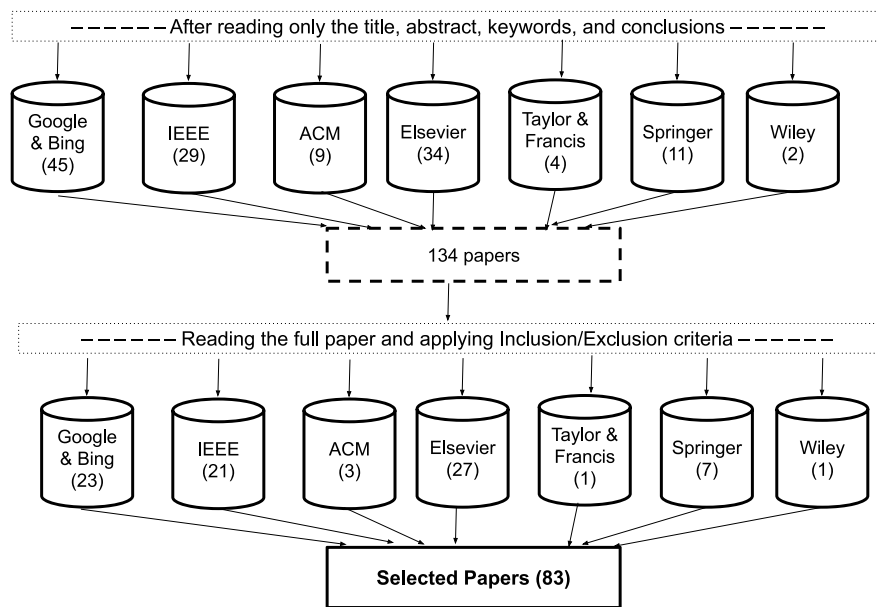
------ After reading only the title, abstract, keywords, and conclusions ------

Google & Bing (45)

IEEE (29)

ACM (9)

Elsevier (34)

Taylor & Francis (4)

Springer (11)

Wiley (2)

134 papers

------ Reading the full paper and applying Inclusion/Exclusion criteria ------

Google & Bing (23)

IEEE (21)

ACM (3)

Elsevier (27)

Taylor & Francis (1)

Springer (7)

Wiley (1)

Selected Papers (83)